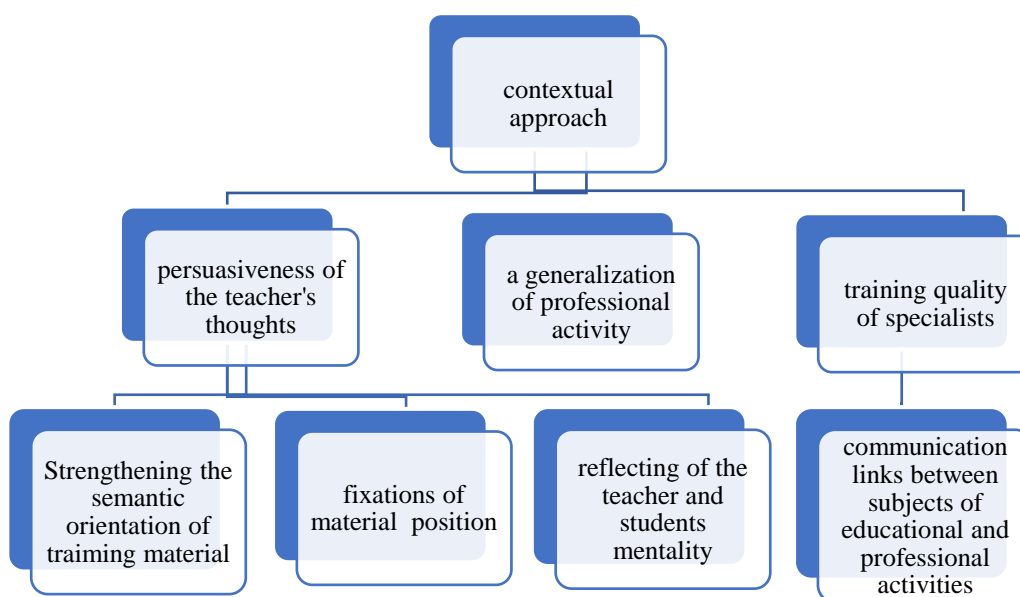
contextual approach

persuasiveness of the teacher's thoughts

a generalization of professional activity

training quality of specialists

Strengthening the semantic orientation of traiming material

fixations of material position

reflecting of the teacher and students mentality

communication links between subjects of educational and professional activities